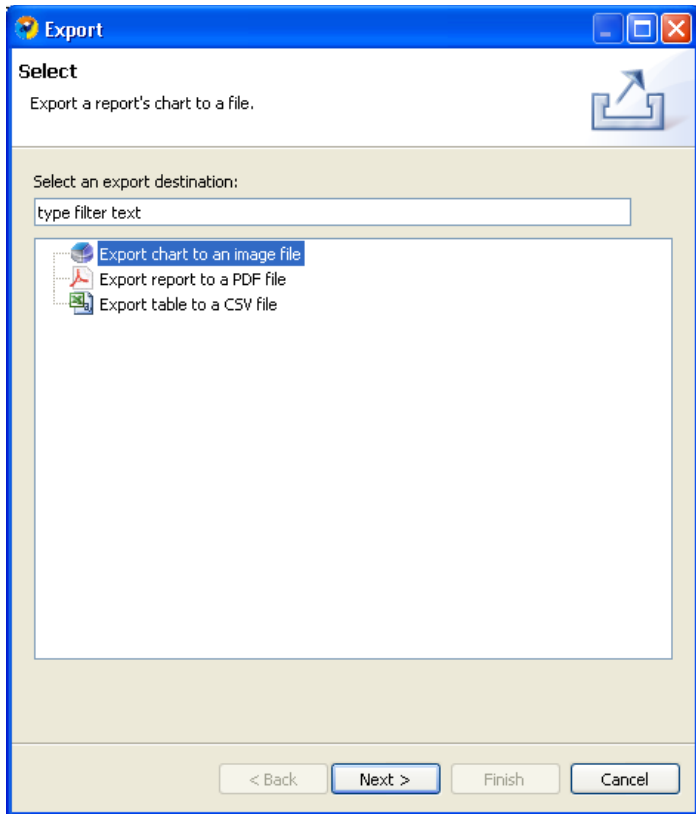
Export

Select

Export a report's chart to a file.

Select an export destination:

type filter text

Export chart to an image file
Export report to a PDF file
Export table to a CSV file

< Back
Next >
Finish
Cancel